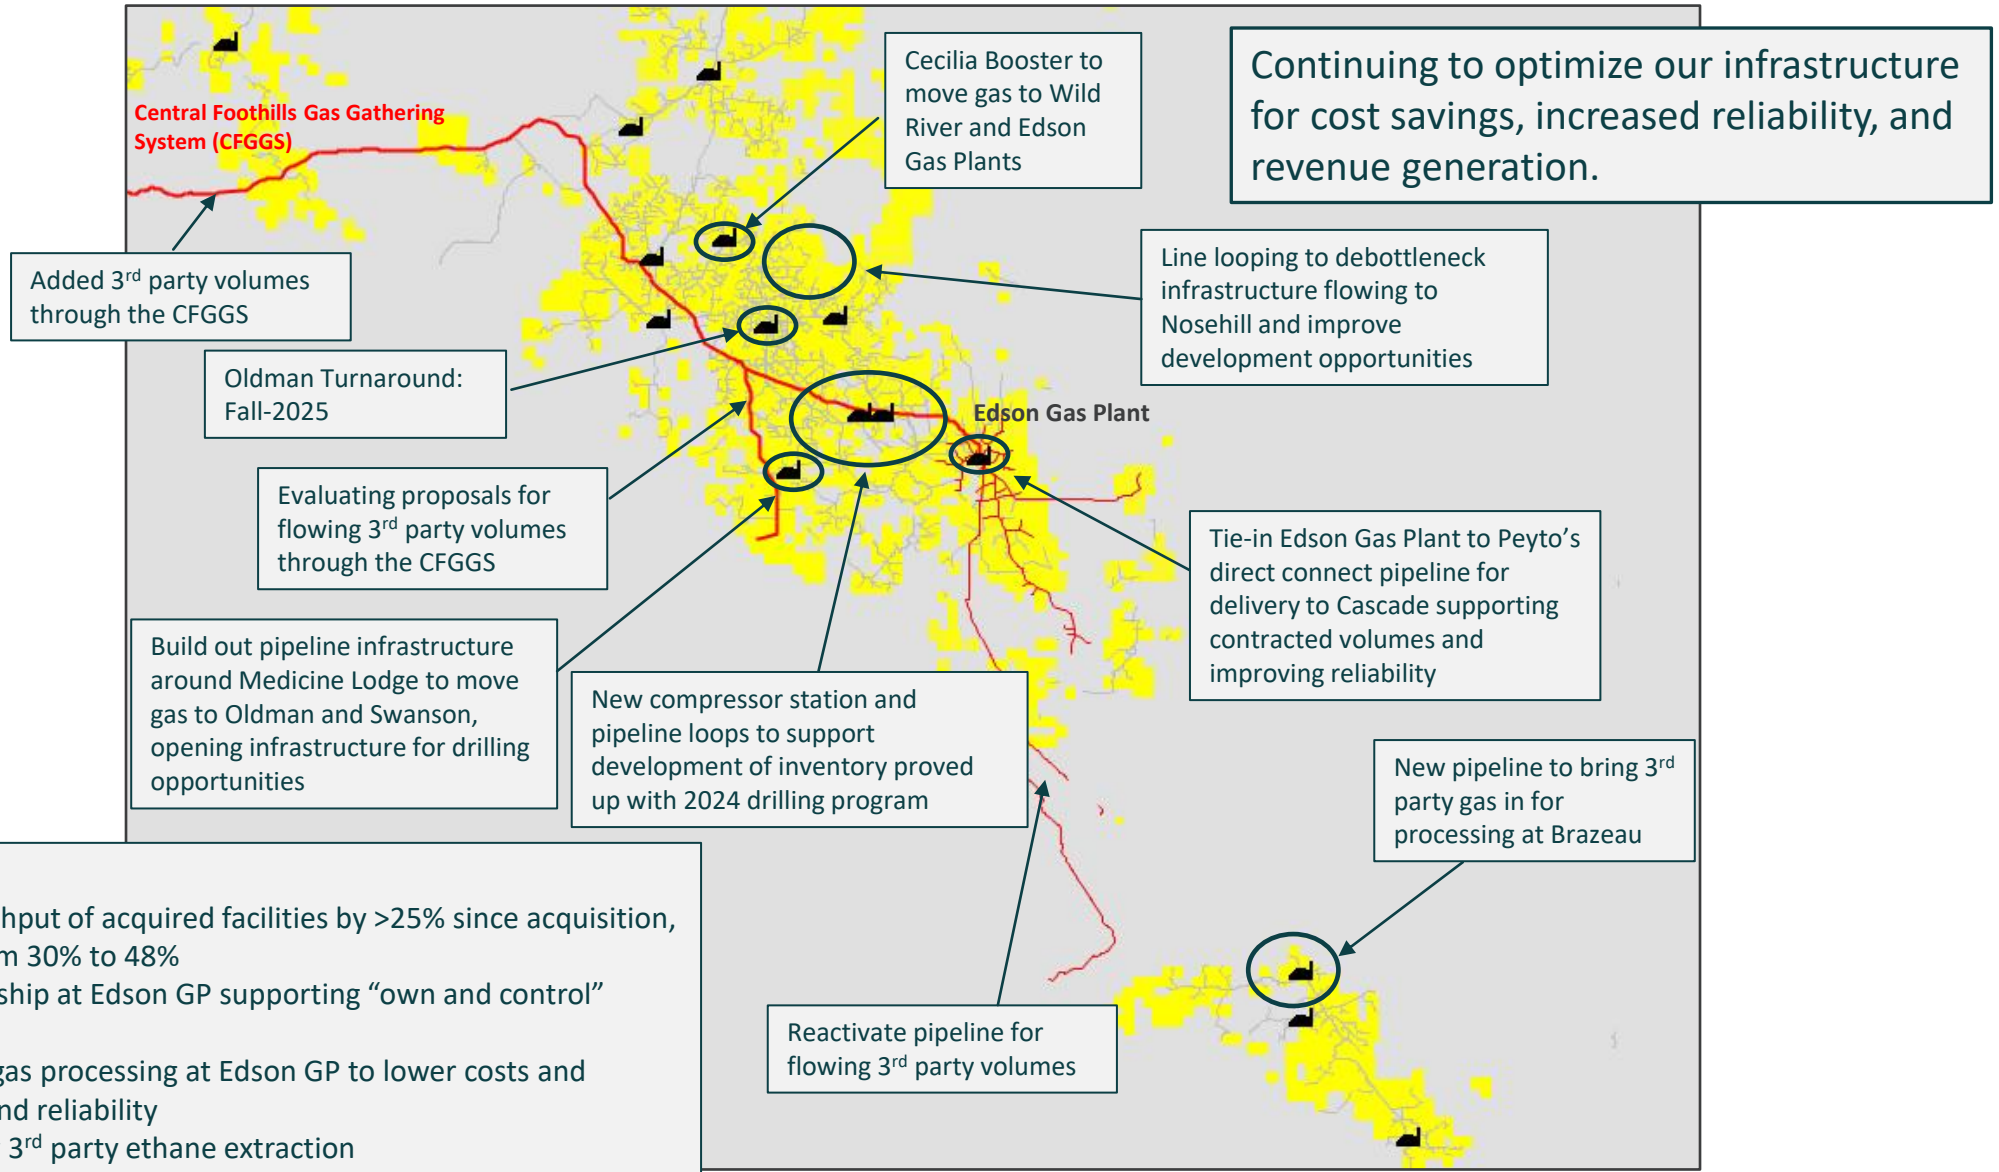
Continuing to optimize our infrastructure for cost savings, increased reliability, and revenue generation.

Central Foothills Gas Gathering System (CFGGS)

Cecilia Booster to move gas to Wild River and Edson Gas Plants

Added 3$^{rd}$ party volumes through the CFGGS

Line looping to debottleneck infrastructure flowing to Nosehill and improve development opportunities

Oldman Turnaround: Fall-2025

Edson Gas Plant

Evaluating proposals for flowing 3$^{rd}$ party volumes through the CFGGS

Tie-in Edson Gas Plant to Peyto's direct connect pipeline for delivery to Cascade supporting contracted volumes and improving reliability

Build out pipeline infrastructure around Medicine Lodge to move gas to Oldman and Swanson, opening infrastructure for drilling opportunities

New compressor station and pipeline loops to support development of inventory proved up with 2024 drilling program

New pipeline to bring 3$^{rd}$ party gas in for processing at Brazeau

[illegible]hput of acquired facilities by >25% since acquisition, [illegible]m 30% to 48%
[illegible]ship at Edson GP supporting "own and control"
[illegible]gas processing at Edson GP to lower costs and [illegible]nd reliability
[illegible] 3$^{rd}$ party ethane extraction

Reactivate pipeline for flowing 3$^{rd}$ party volumes